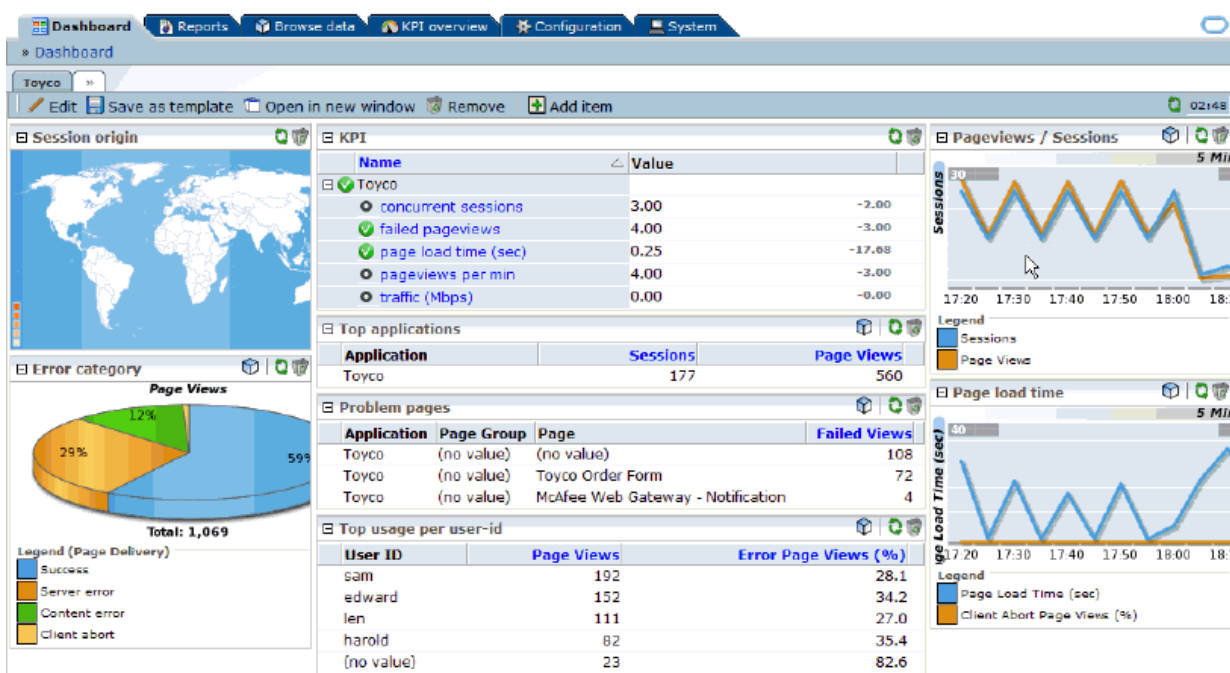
Dashboard | Reports | Browse data | KPI overview | Configuration | System

» Dashboard

Toyco | »

Edit | Save as template | Open in new window | Remove | Add item | 02:48

Session origin

Error category

Page Views

12%

29%

59

Total: 1,069

Legend (Page Delivery)
Success
Server error
Content error
Client abort

KPI

| Name | Value | |
|---|---|---|
| Toyco | | |
| concurrent sessions | 3.00 | -2.00 |
| failed pageviews | 4.00 | -3.00 |
| page load time (sec) | 0.25 | -17.68 |
| pageviews per min | 4.00 | -3.00 |
| traffic (Mbps) | 0.00 | -0.00 |

Top applications

| Application | Sessions | Page Views |
|---|---|---|
| Toyco | 177 | 560 |

Problem pages

| Application | Page Group | Page | Failed Views |
|---|---|---|---|
| Toyco | (no value) | (no value) | 108 |
| Toyco | (no value) | Toyco Order Form | 72 |
| Toyco | (no value) | McAfee Web Gateway - Notification | 4 |

Top usage per user-id

| User ID | Page Views | Error Page Views (%) |
|---|---|---|
| sam | 192 | 28.1 |
| edward | 152 | 34.2 |
| len | 111 | 27.0 |
| harold | 82 | 35.4 |
| (no value) | 23 | 82.6 |

Pageviews / Sessions

5 Mi

30

Sessions

17:20 17:30 17:40 17:50 18:00 18:

Legend
Sessions
Page Views

Page load time

5 Mi

40

ge Load Time (sec)

17:20 17:30 17:40 17:50 18:00 18:

Legend
Page Load Time (sec)
Client Abort Page Views (%)